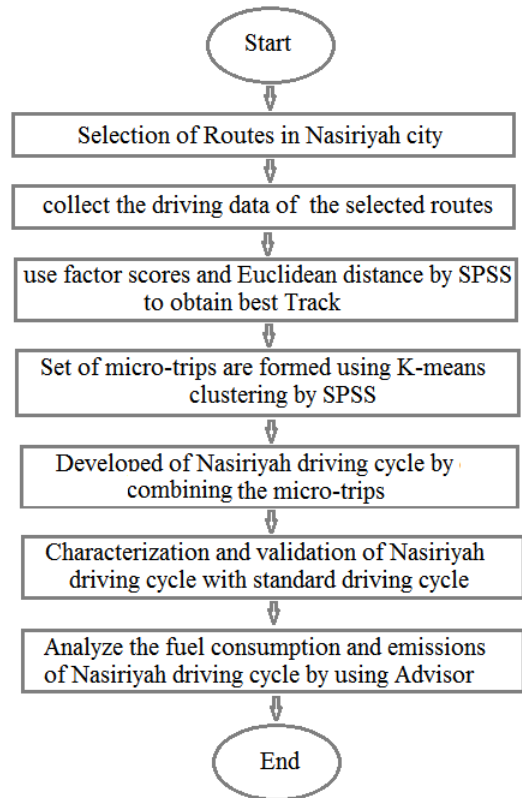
Start

Selection of Routes in Nasiriyah city

collect the driving data of the selected routes

use factor scores and Euclidean distance by SPSS to obtain best Track

Set of micro-trips are formed using K-means clustering by SPSS

Developed of Nasiriyah driving cycle by combining the micro-trips

Characterization and validation of Nasiriyah driving cycle with standard driving cycle

Analyze the fuel consumption and emissions of Nasiriyah driving cycle by using Advisor

End